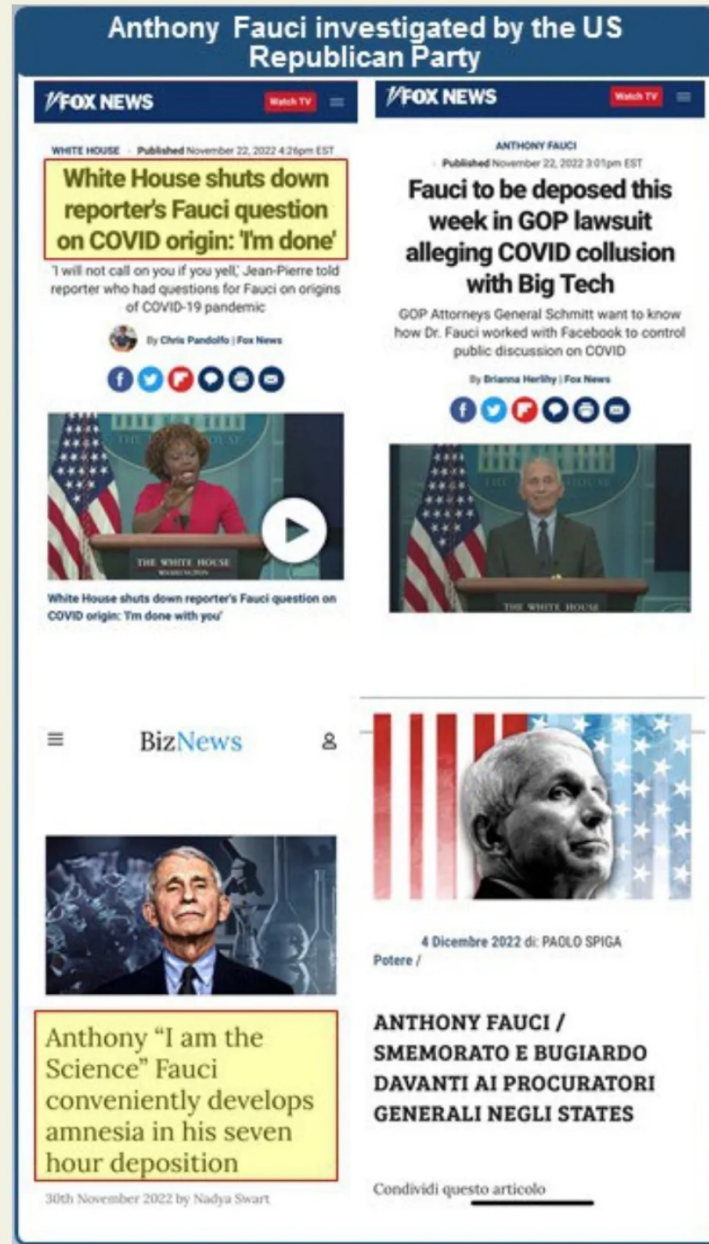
Anthony Fauci investigated by the US Republican Party

FOX NEWS Watch TV

WHITE HOUSE · Published November 22, 2022 4:26pm EST

White House shuts down reporter's Fauci question on COVID origin: 'I'm done'

'I will not call on you if you yell,' Jean-Pierre told reporter who had questions for Fauci on origins of COVID-19 pandemic

By Chris Pandolfo | Fox News

THE WHITE HOUSE WASHINGTON

White House shuts down reporter's Fauci question on COVID origin: 'I'm done with you'

FOX NEWS Watch TV

ANTHONY FAUCI

Published November 22, 2022 3:01pm EST

Fauci to be deposed this week in GOP lawsuit alleging COVID collusion with Big Tech

GOP Attorneys General Schmitt want to know how Dr. Fauci worked with Facebook to control public discussion on COVID

By Brianna Herlihy | Fox News

THE WHITE HOUSE

BizNews

Anthony "I am the Science" Fauci conveniently develops amnesia in his seven hour deposition

30th November 2022 by Nadya Swart

4 Dicembre 2022 di: PAOLO SPIGA

Potere /

ANTHONY FAUCI / SMEMORATO E BUGIARDO DAVANTI AI PROCURATORI GENERALI NEGLI STATES

Condividi questo articolo